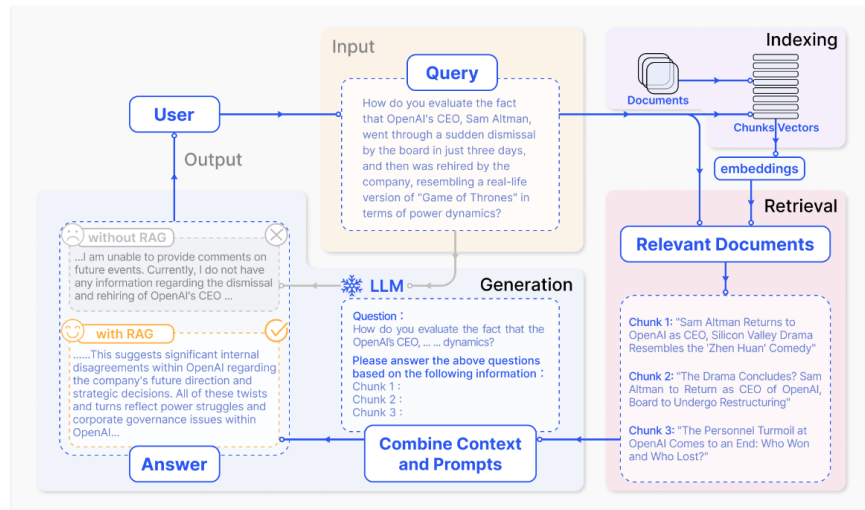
Input

Query

How do you evaluate the fact that OpenAI's CEO, Sam Altman, went through a sudden dismissal by the board in just three days, and then was rehired by the company, resembling a real-life version of "Game of Thrones" in terms of power dynamics?

Indexing

Documents

Chunks Vectors

embeddings

User

Output

Retrieval

Relevant Documents

without RAG

...I am unable to provide comments on future events. Currently, I do not have any information regarding the dismissal and rehiring of OpenAI's CEO ...

with RAG

......This suggests significant internal disagreements within OpenAI regarding the company's future direction and strategic decisions. All of these twists and turns reflect power struggles and corporate governance issues within OpenAI...

Answer

LLM

Generation

Question：
How do you evaluate the fact that the OpenAI's CEO, ... ... dynamics?

Please answer the above questions based on the following information：
Chunk 1 :
Chunk 2 :
Chunk 3 :

Combine Context and Prompts

Chunk 1: "Sam Altman Returns to OpenAI as CEO, Silicon Valley Drama Resembles the 'Zhen Huan' Comedy"

Chunk 2: "The Drama Concludes? Sam Altman to Return as CEO of OpenAI, Board to Undergo Restructuring"

Chunk 3: "The Personnel Turmoil at OpenAI Comes to an End: Who Won and Who Lost?"